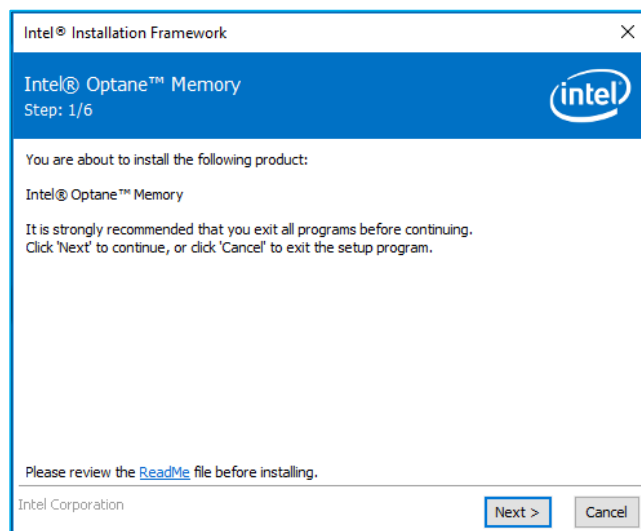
Intel® Installation Framework

×

Intel® Optane™ Memory
Step: 1/6

intel

You are about to install the following product:

Intel® Optane™ Memory

It is strongly recommended that you exit all programs before continuing.
Click 'Next' to continue, or click 'Cancel' to exit the setup program.

Please review the ReadMe file before installing.

Intel Corporation

Next >

Cancel